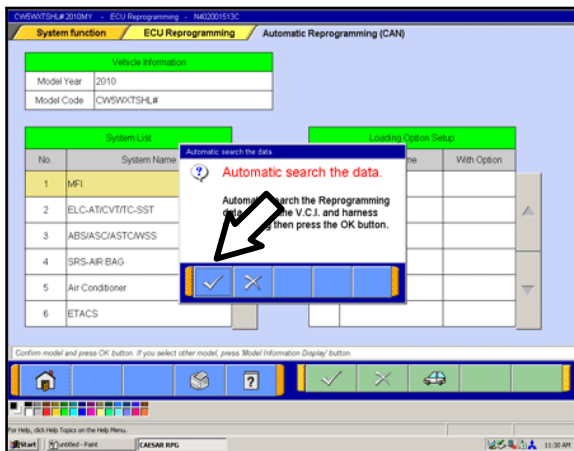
CW5WXTSHL# 2010MY - ECU Reprogramming - N402001513C

System function

ECU Reprogramming

Automatic Reprogramming (CAN)

| Vehicle Information | |
|---|---|
| Model Year | 2010 |
| Model Code | CW5WXTSHL# |

System List

| No. | System Name |
|---|---|
| 1 | MFI |
| 2 | ELC-AT/CVT/TC-SST |
| 3 | ABS/ASC/ASTC/WSS |
| 4 | SRS-AIR BAG |
| 5 | Air Conditioner |
| 6 | ETACS |

Loading Option Setup

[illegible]me

With Option

Automatic search the data.

Automatic search the data.

Automa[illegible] search the Reprogramming d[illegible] the V.C.I. and harness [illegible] then press the OK button.

Confirm model and press OK button. If you select other model, press 'Model Information Display' button.

For Help, click Help Topics on the Help Menu.

Start

untitled - Paint

CAESAR RPG

11:30 AM